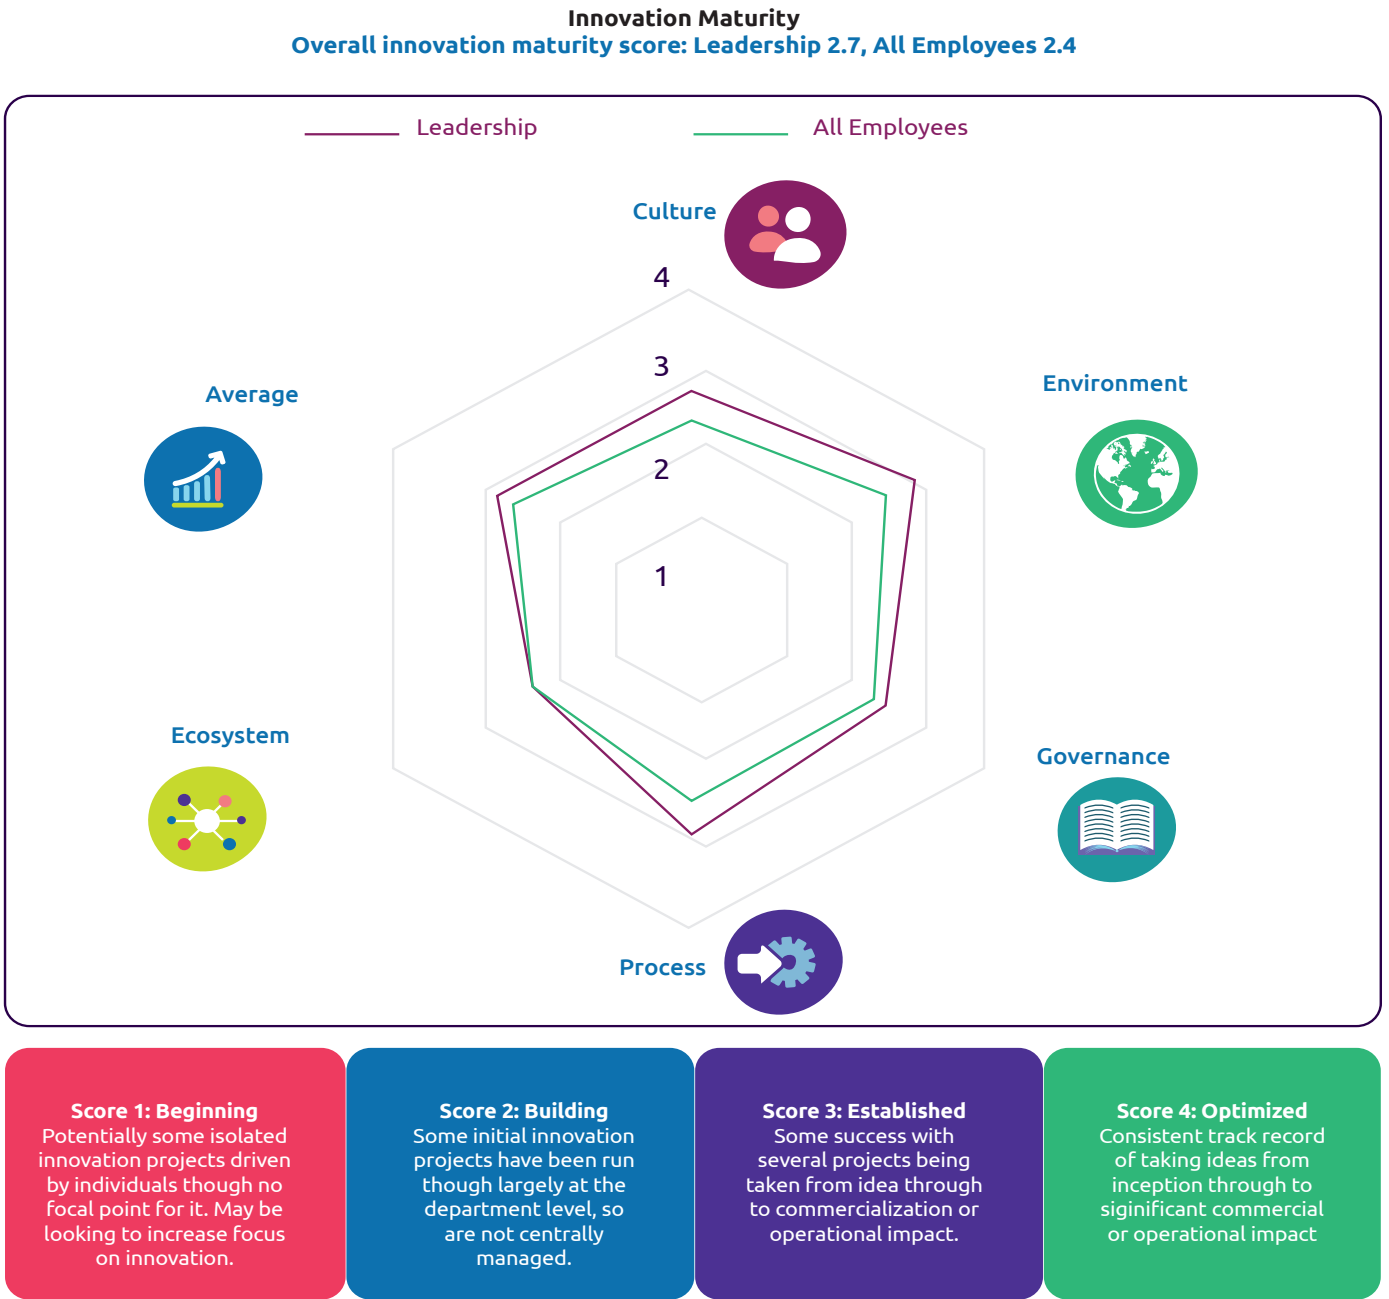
Innovation Maturity
Overall innovation maturity score: Leadership 2.7, All Employees 2.4

Leadership
All Employees

Culture
4
3
2
1
Environment
Average
Governance
Ecosystem
Process

Score 1: Beginning
Potentially some isolated innovation projects driven by individuals though no focal point for it. May be looking to increase focus on innovation.

Score 2: Building
Some initial innovation projects have been run though largely at the department level, so are not centrally managed.

Score 3: Established
Some success with several projects being taken from idea through to commercialization or operational impact.

Score 4: Optimized
Consistent track record of taking ideas from inception through to siginificant commercial or operational impact